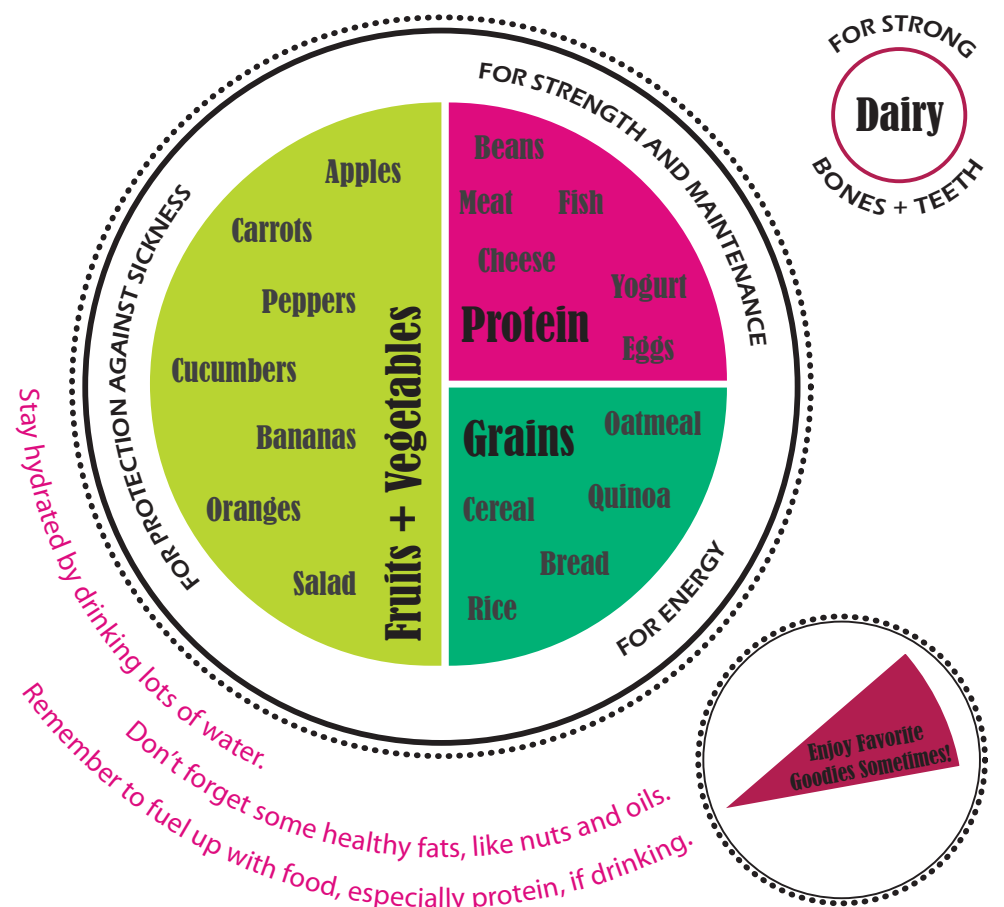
FOR STRONG
Dairy
BONES + TEETH

FOR STRENGTH AND MAINTENANCE

FOR PROTECTION AGAINST SICKNESS

Apples
Carrots
Peppers
Cucumbers
Bananas
Oranges
Salad

Fruits + Vegetables

Beans
Meat
Fish
Cheese
Yogurt
Protein
Eggs

Grains
Oatmeal
Cereal
Quinoa
Bread
Rice

FOR ENERGY

Enjoy Favorite Goodies Sometimes!

Stay hydrated by drinking lots of water.
Don't forget some healthy fats, like nuts and oils.
Remember to fuel up with food, especially protein, if drinking.